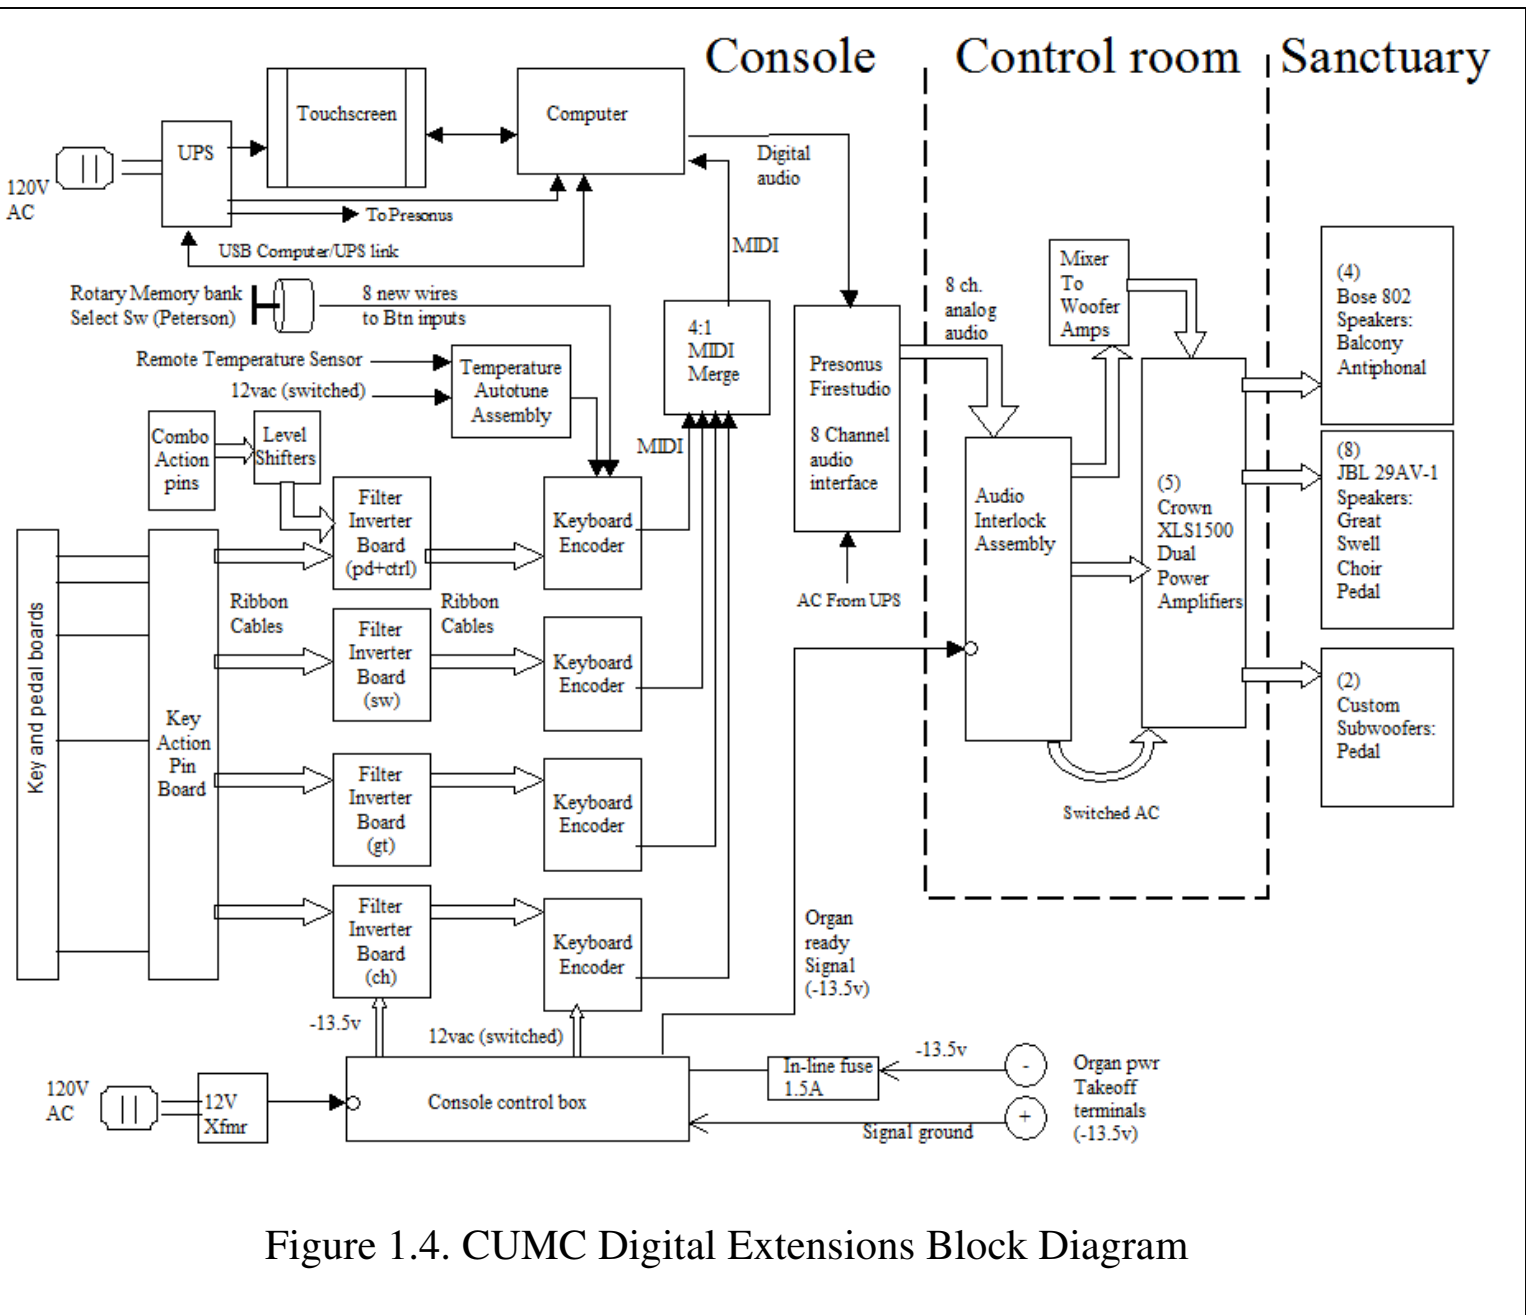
Console

Control room

Sanctuary

Touchscreen

Computer

120V AC

UPS

To Presonus

USB Computer/UPS link

Digital audio

MIDI

Rotary Memory bank Select Sw (Peterson)

8 new wires to Btn inputs

Remote Temperature Sensor

12vac (switched)

Temperature Autotune Assembly

4:1 MIDI Merge

Presonus Firestudio

8 Channel audio interface

8 ch. analog audio

Mixer To Woofer Amps

(4) Bose 802 Speakers: Balcony Antiphonal

Combo Action pins

Level Shifters

Filter Inverter Board (pd+ctrl)

Keyboard Encoder

MIDI

Audio Interlock Assembly

(5) Crown XLS1500 Dual Power Amplifiers

(8) JBL 29AV-1 Speakers: Great Swell Choir Pedal

Key and pedal boards

Key Action Pin Board

Ribbon Cables

Filter Inverter Board (sw)

Ribbon Cables

Keyboard Encoder

AC From UPS

(2) Custom Subwoofers: Pedal

Filter Inverter Board (gt)

Keyboard Encoder

Switched AC

Filter Inverter Board (ch)

Keyboard Encoder

Organ ready Signal (-13.5v)

-13.5v

12vac (switched)

120V AC

12V Xfmr

Console control box

In-line fuse 1.5A

-13.5v

-

+

Signal ground

Organ pwr Takeoff terminals (-13.5v)

Figure 1.4. CUMC Digital Extensions Block Diagram